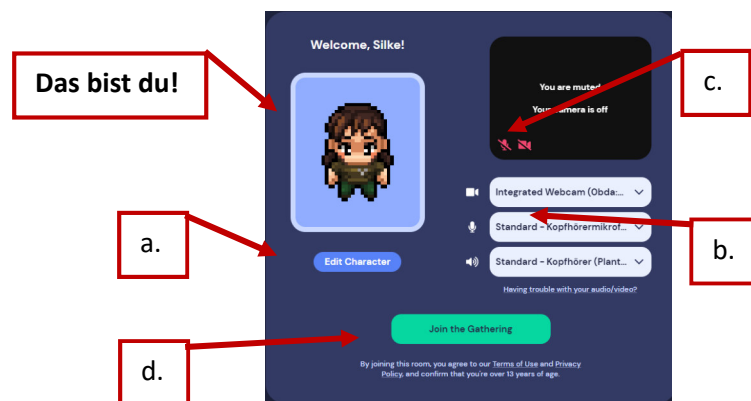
Das bist du!

Welcome, Silke!

Edit Character

You are muted

Your camera is off

c.

Integrated Webcam (Obda...

Standard - Kopfhörermikrof...

Standard - Kopfhörer (Plant...

Having trouble with your audio/video?

a.

b.

Join the Gathering

By joining this room, you agree to our Terms of Use and Privacy Policy, and confirm that you're over 13 years of age.

d.